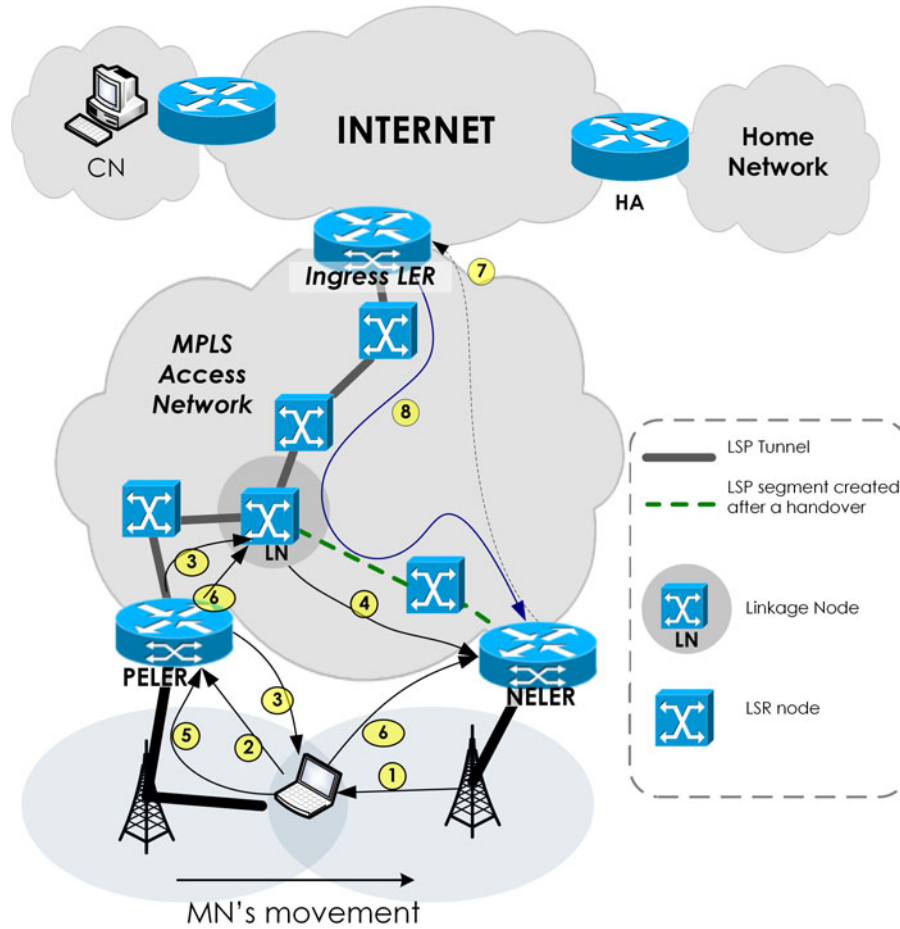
CN

INTERNET

Home Network

HA

Ingress LER

7

MPLS Access Network

8

LN

3

6

4

PELER

NELER

3

5

2

6

1

MN's movement

LSP Tunnel

LSP segment created after a handover

LN

Linkage Node

LSR node